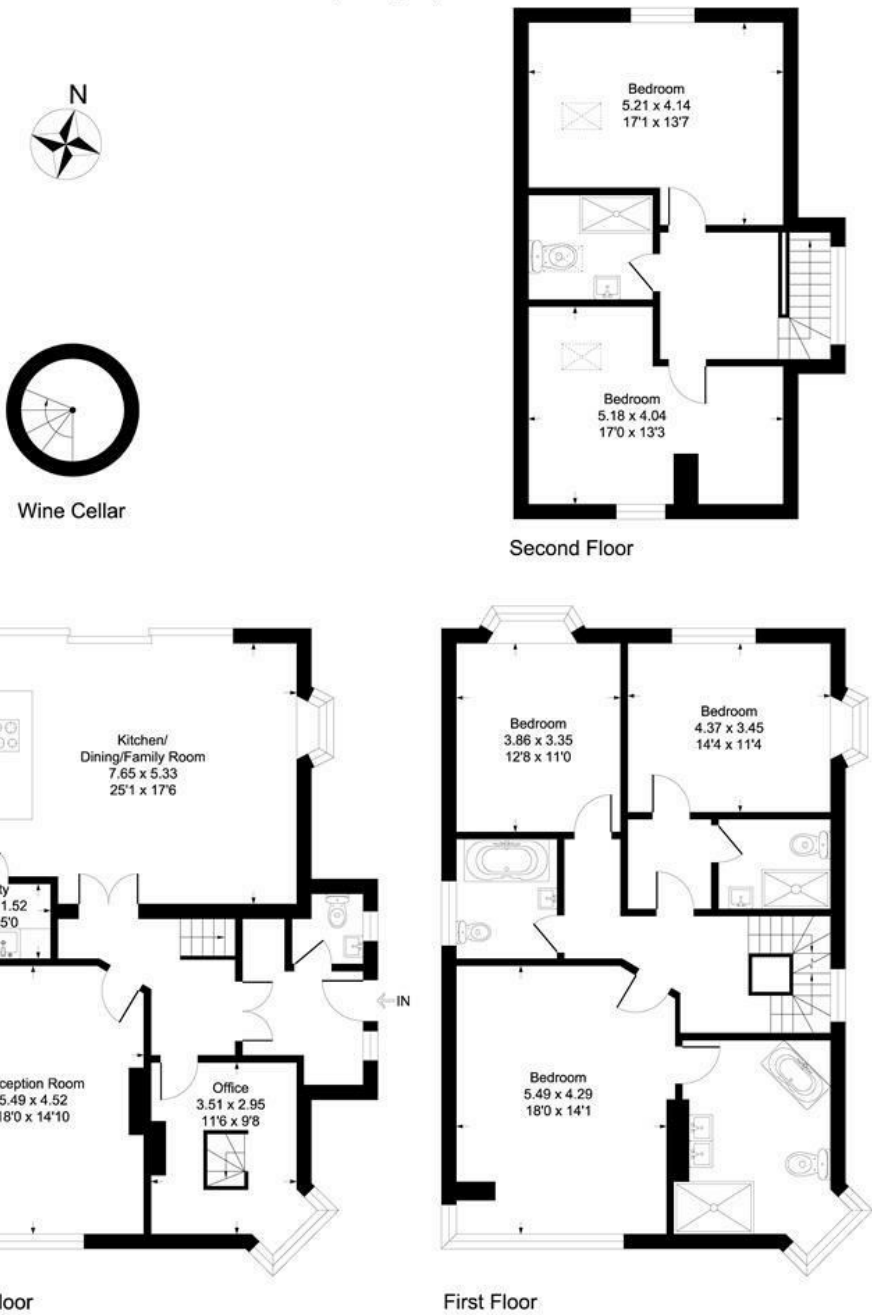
N

Wine Cellar

Bedroom
5.21 x 4.14
17'1 x 13'7

Bedroom
5.18 x 4.04
17'0 x 13'3

Second Floor

Kitchen/
Dining/Family Room
7.65 x 5.33
25'1 x 17'6

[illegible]ty
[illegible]1.52
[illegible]5'0

IN

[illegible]ception Room
5.49 x 4.52
18'0 x 14'10

Office
3.51 x 2.95
11'6 x 9'8

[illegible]loor

Bedroom
3.86 x 3.35
12'8 x 11'0

Bedroom
4.37 x 3.45
14'4 x 11'4

Bedroom
5.49 x 4.29
18'0 x 14'1

First Floor